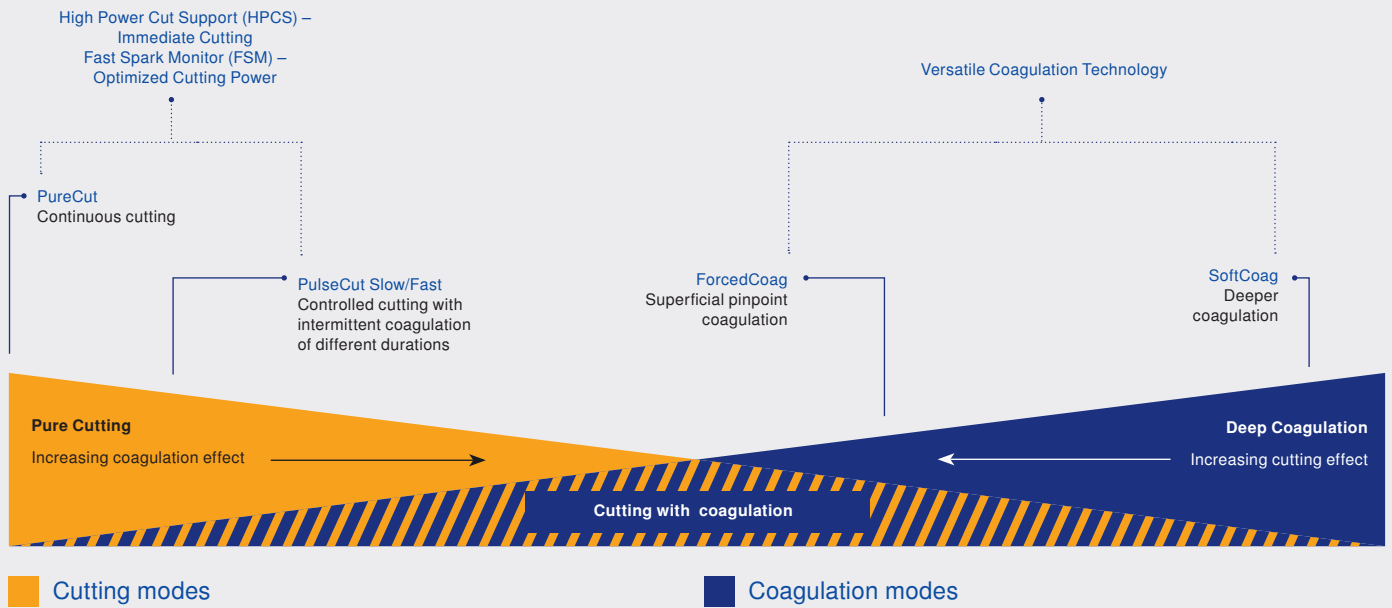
High Power Cut Support (HPCS) – Immediate Cutting
Fast Spark Monitor (FSM) – Optimized Cutting Power

Versatile Coagulation Technology

PureCut
Continuous cutting

PulseCut Slow/Fast
Controlled cutting with intermittent coagulation of different durations

ForcedCoag
Superficial pinpoint coagulation

SoftCoag
Deeper coagulation

Pure Cutting
Increasing coagulation effect

Deep Coagulation
Increasing cutting effect

Cutting with coagulation

Cutting modes

Coagulation modes